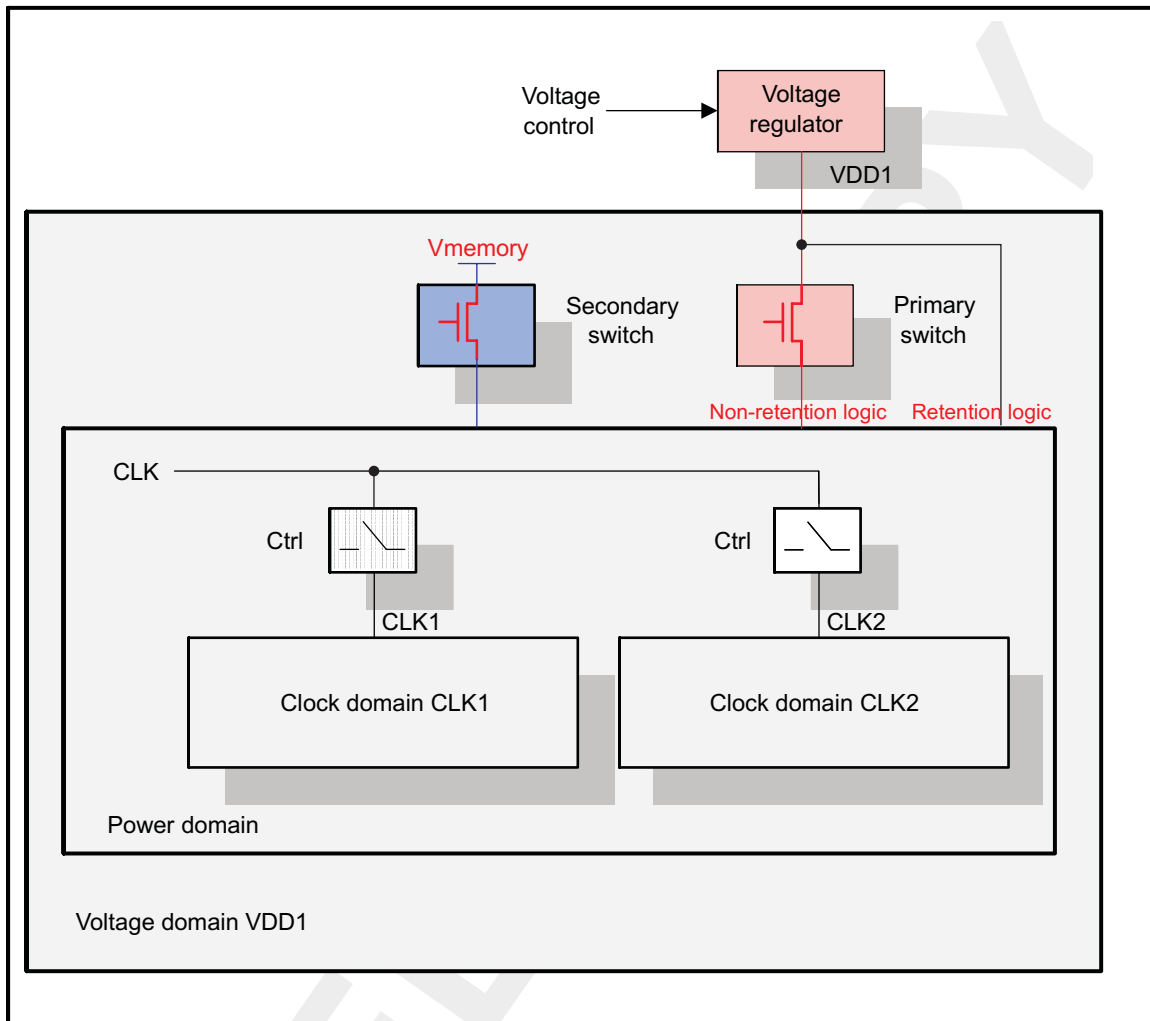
Voltage control

Voltage regulator

VDD1

Vmemory

Secondary switch

Primary switch

Non-retention logic

Retention logic

CLK

Ctrl

Ctrl

CLK1

CLK2

Clock domain CLK1

Clock domain CLK2

Power domain

Voltage domain VDD1